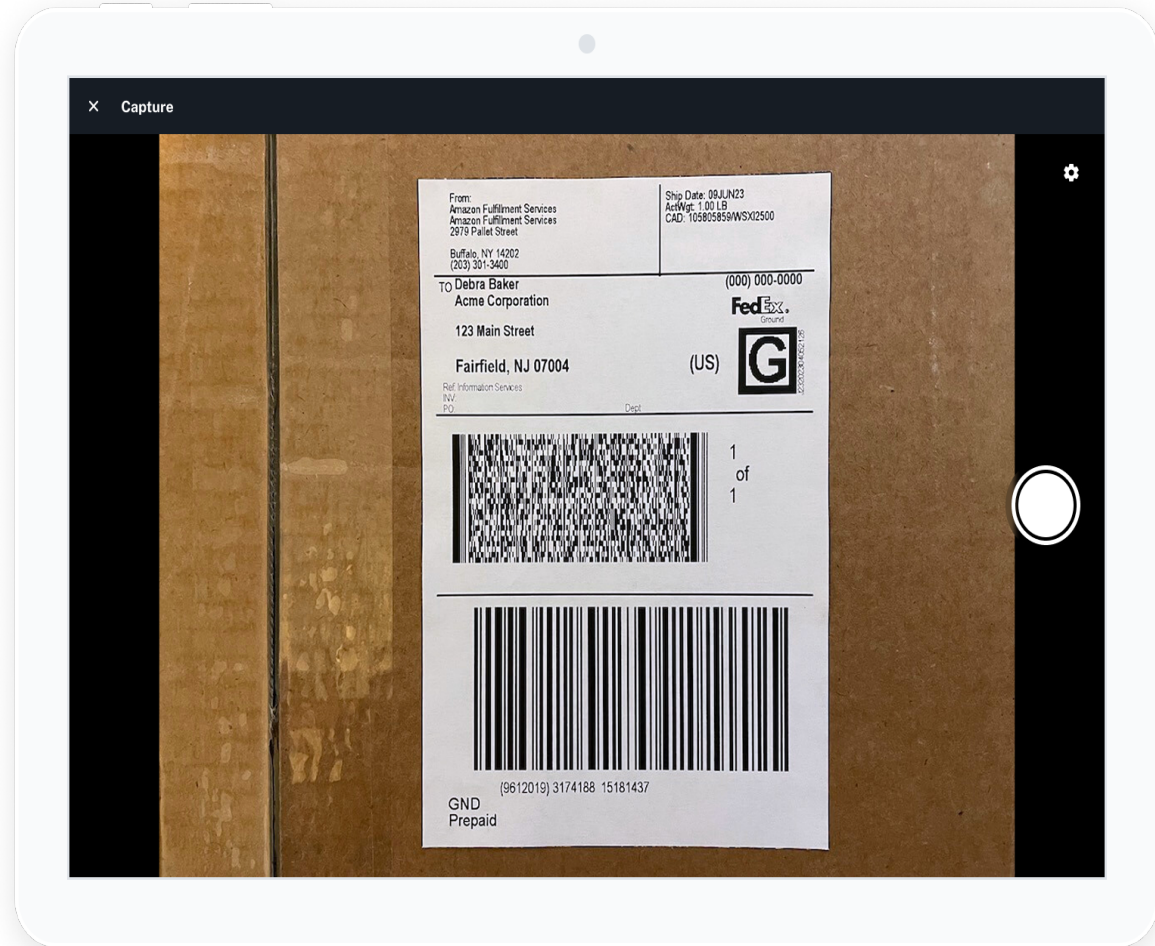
× Capture

From:
Amazon Fulfillment Services
Amazon Fulfillment Services
2979 Pallet Street

Buffalo, NY 14202
(203) 301-3400

Ship Date: 09JUN23
ActWgt: 1.00 LB
CAD: 105805859/WSXI2500

TO Debra Baker
Acme Corporation

123 Main Street

Fairfield, NJ 07004

(000) 000-0000

FedEx.
Ground

(US)

G

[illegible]

Ref: Information Services
INV
PO
Dept

1
of
1

(9612019) 3174188 15181437

GND
Prepaid